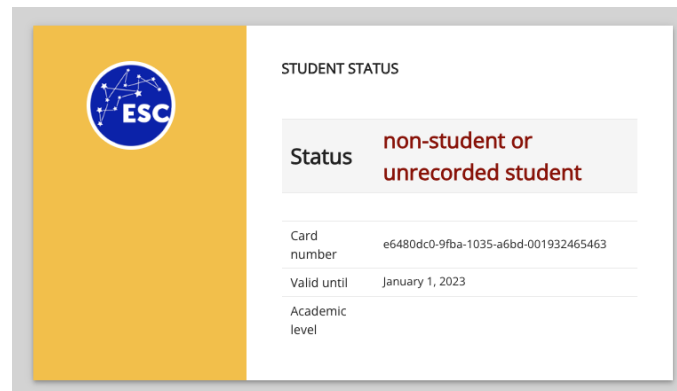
ESC

STUDENT STATUS

| Status | non-student or unrecorded student |
|---|---|

| | |
|---|---|
| Card number | e6480dc0-9fba-1035-a6bd-001932465463 |
| Valid until | January 1, 2023 |
| Academic level | |